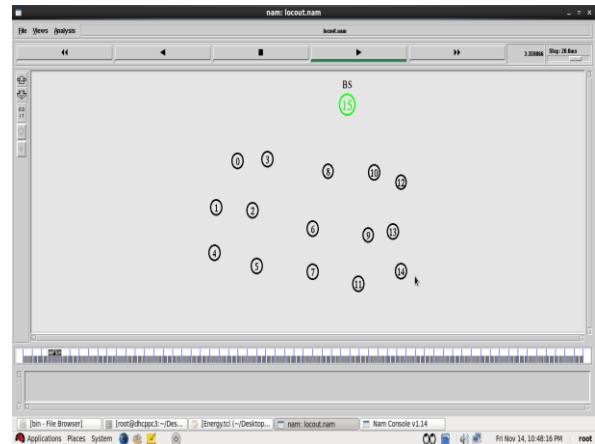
nam: locout.nam

File Views Analysis

locout.nam

3.359866 Step: 28.8ms

BS

15

0 3 8 10 12

1 2 6 9 13

4 5 7 11 14

[bin - File Browser] [root@dhcppc3:~/Des... [Energytcl (~/Desktop... nam: locout.nam Nam Console v1.14

Applications Places System

Fri Nov 14, 10:48:16 PM root